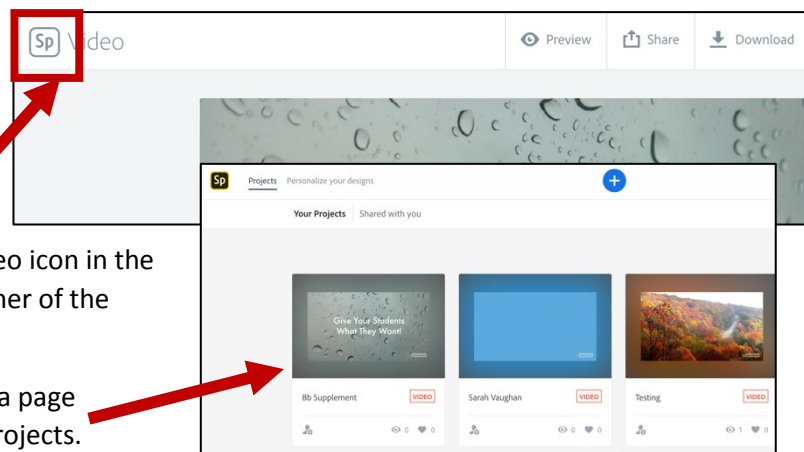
Sp Video

Preview

Share

Download

eo icon in the
ner of the

a page
rojects.

Sp

Projects

Personalize your designs

+

Your Projects

Shared with you

Give Your Students What They Want!

Bb Supplement

VIDEO

0

0

Sarah Vaughan

VIDEO

0

0

Testing

VIDEO

1

0